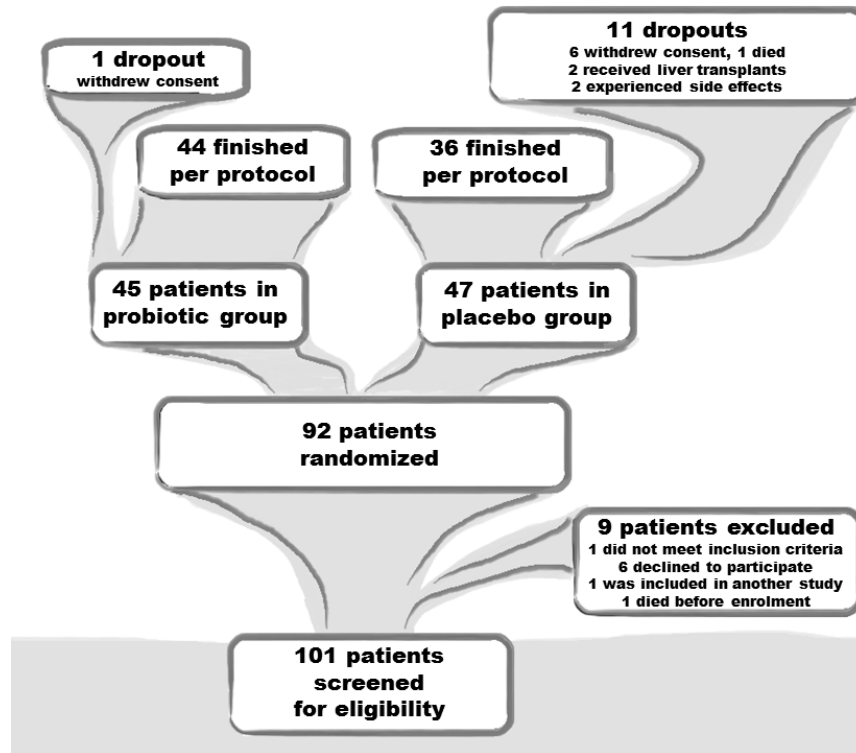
1 dropout
withdrew consent

11 dropouts
6 withdrew consent, 1 died
2 received liver transplants
2 experienced side effects

44 finished per protocol

36 finished per protocol

45 patients in probiotic group

47 patients in placebo group

92 patients randomized

9 patients excluded
1 did not meet inclusion criteria
6 declined to participate
1 was included in another study
1 died before enrolment

101 patients screened for eligibility